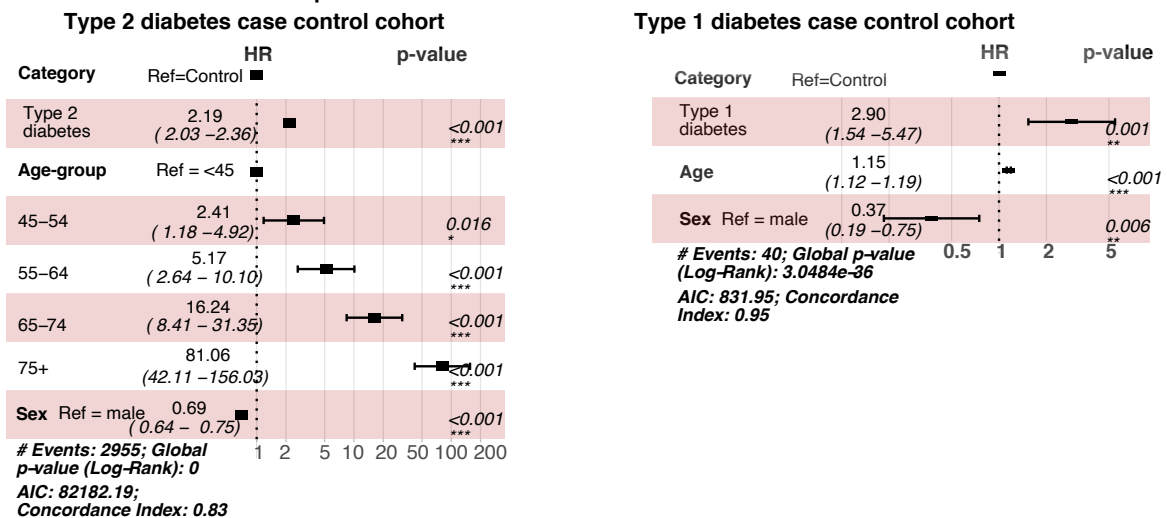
Type 2 diabetes case control cohort

| Category | HR | | p-value |
|---|---|---|---|
| | Ref=Control | | |
| Type 2 diabetes | 2.19 (2.03 – 2.36) | | <0.001 *** |
| Age-group | Ref = <45 | | |
| 45–54 | 2.41 (1.18 – 4.92) | | 0.016 * |
| 55–64 | 5.17 (2.64 – 10.10) | | <0.001 *** |
| 65–74 | 16.24 (8.41 – 31.35) | | <0.001 *** |
| 75+ | 81.06 (42.11 – 156.03) | | <0.001 *** |
| Sex | Ref = male 0.69 (0.64 – 0.75) | | <0.001 *** |

# Events: 2955; Global p-value (Log-Rank): 0
AIC: 82182.19; Concordance Index: 0.83

1 2 5 10 20 50 100 200

Type 1 diabetes case control cohort

| Category | HR | | p-value |
|---|---|---|---|
| | Ref=Control | | |
| Type 1 diabetes | 2.90 (1.54 – 5.47) | | 0.001 ** |
| Age | 1.15 (1.12 – 1.19) | | <0.001 *** |
| Sex | Ref = male 0.37 (0.19 – 0.75) | | 0.006 ** |

# Events: 40; Global p-value (Log-Rank): 3.0484e-36
AIC: 831.95; Concordance Index: 0.95

0.5 1 2 5